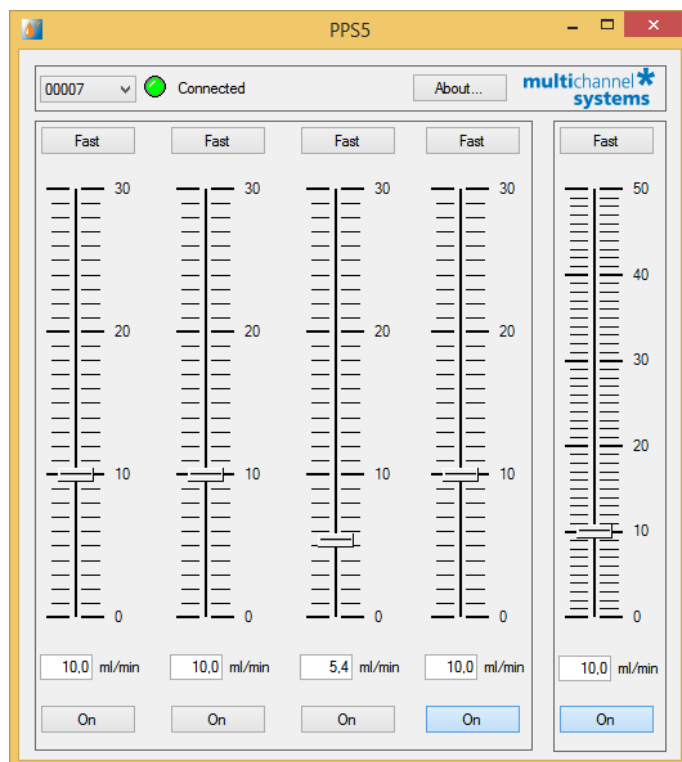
PPS5

00007 Connected About... multichannel systems

Fast Fast Fast Fast Fast

30 30 30 30 50

40

20 20 20 20 30

20

10 10 10 10 10

0 0 0 0 0

10,0 ml/min 10,0 ml/min 5,4 ml/min 10,0 ml/min 10,0 ml/min

On On On On On